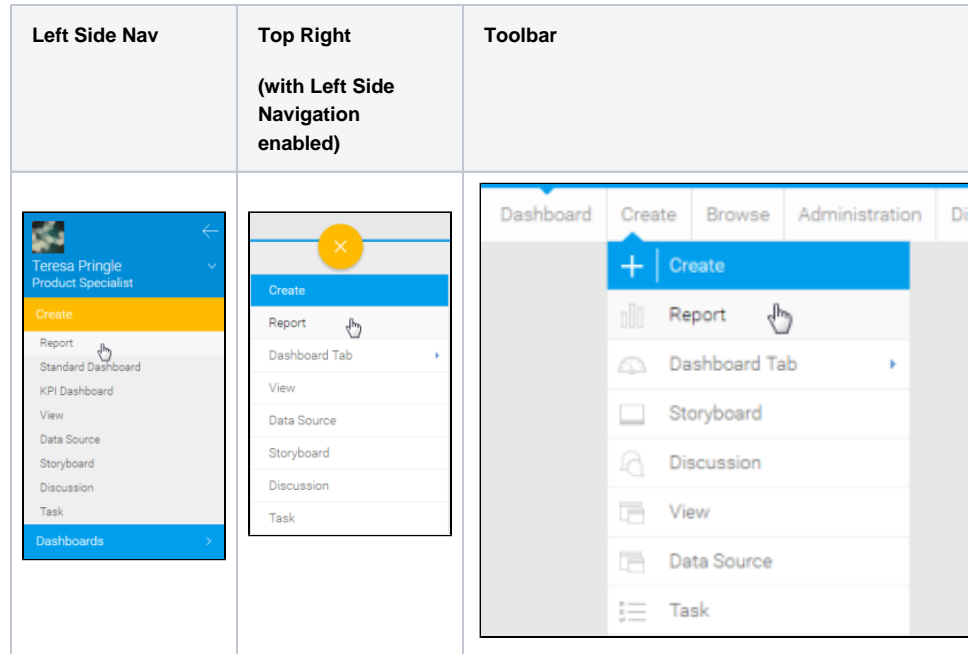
| Left Side Nav | Top Right (with Left Side Navigation enabled) | Toolbar |
|---|---|---|
| Teresa Pringle Product Specialist Create Report Standard Dashboard KPI Dashboard View Data Source Storyboard Discussion Task Dashboards | Create Report Dashboard Tab View Data Source Storyboard Discussion Task | Dashboard Create Browse Administration Di Create Report Dashboard Tab Storyboard Discussion View Data Source Task |